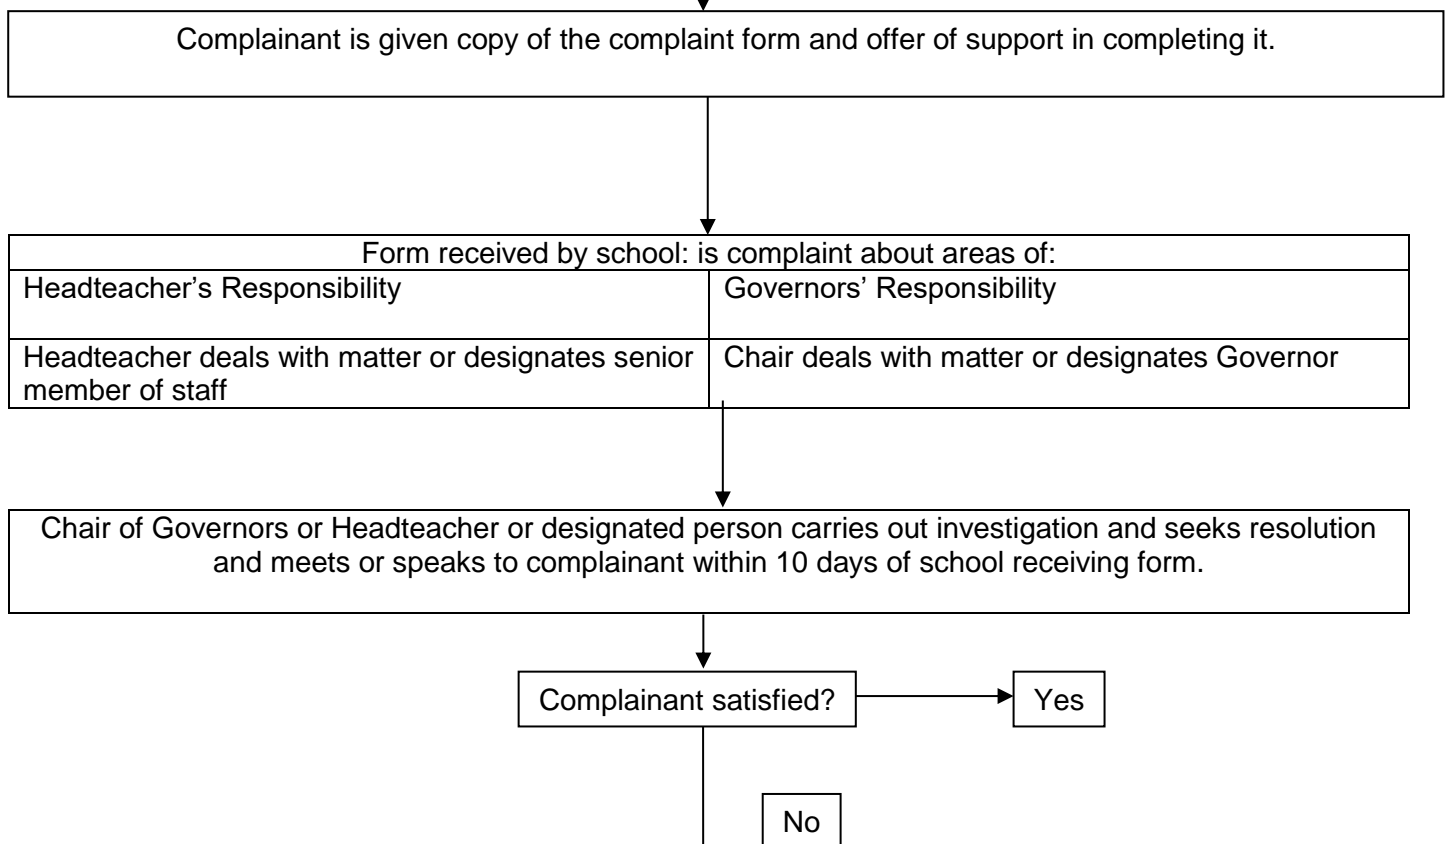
Complainant is given copy of the complaint form and offer of support in completing it.

| Form received by school: is complaint about areas of: | |
|---|---|
| Headteacher's Responsibility | Governors' Responsibility |
| Headteacher deals with matter or designates senior member of staff | Chair deals with matter or designates Governor |

Chair of Governors or Headteacher or designated person carries out investigation and seeks resolution and meets or speaks to complainant within 10 days of school receiving form.

Complainant satisfied?

Yes

No